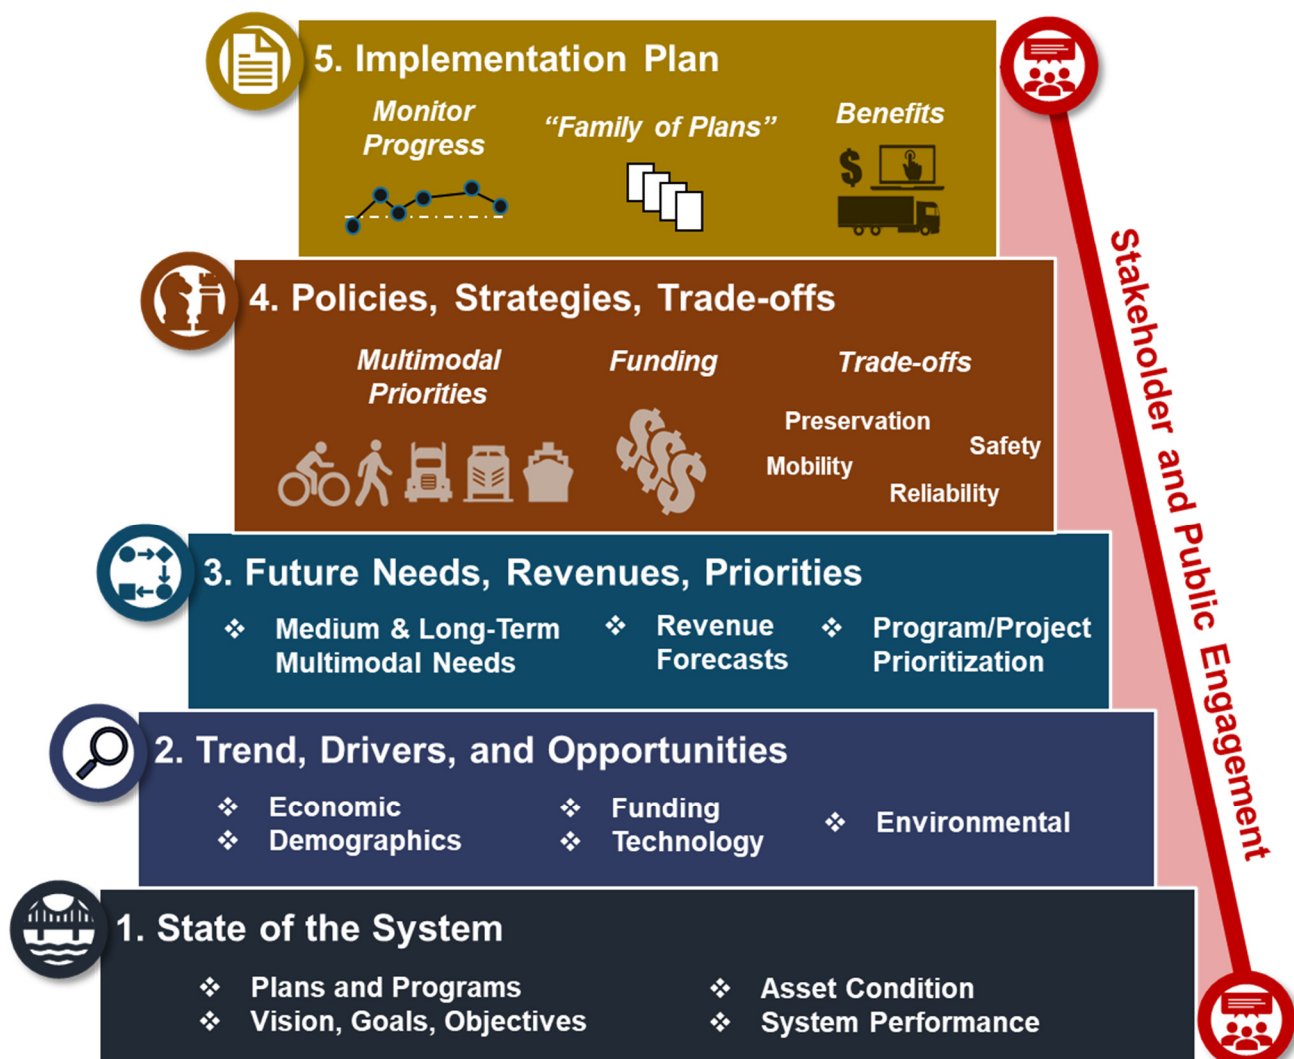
5. Implementation Plan

Monitor Progress

"Family of Plans"

Benefits

$

4. Policies, Strategies, Trade-offs

Multimodal Priorities

Funding

Trade-offs

Preservation

Safety

Mobility

Reliability

3. Future Needs, Revenues, Priorities

❖ Medium & Long-Term Multimodal Needs

❖ Revenue Forecasts

❖ Program/Project Prioritization

2. Trend, Drivers, and Opportunities

❖ Economic
❖ Demographics

❖ Funding
❖ Technology

❖ Environmental

1. State of the System

❖ Plans and Programs
❖ Vision, Goals, Objectives

❖ Asset Condition
❖ System Performance

Stakeholder and Public Engagement